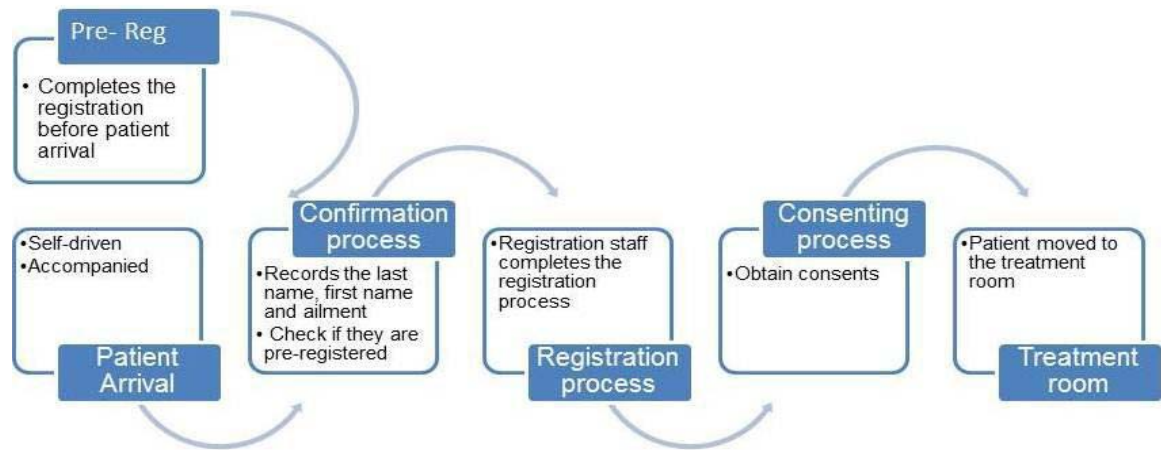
Pre- Reg

• Completes the registration before patient arrival

•Self-driven
•Accompanied

Patient Arrival

Confirmation process

•Records the last name, first name and ailment
• Check if they are pre-registered

•Registration staff completes the registration process

Registration process

Consenting process

•Obtain consents

•Patient moved to the treatment room

Treatment room